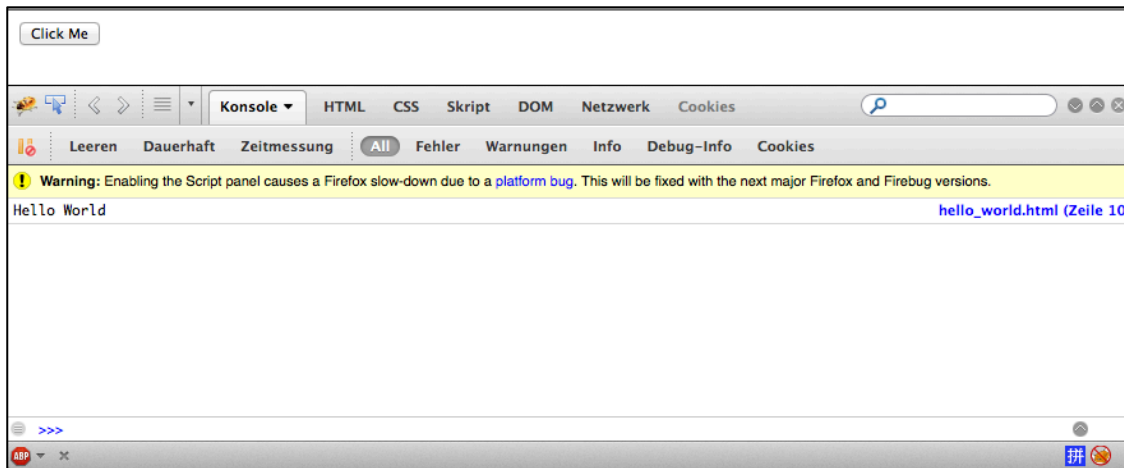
Click Me

Konsole ▾ HTML CSS Skript DOM Netzwerk Cookies

Leeren Dauerhaft Zeitmessung All Fehler Warnungen Info Debug-Info Cookies

Warning: Enabling the Script panel causes a Firefox slow-down due to a platform bug. This will be fixed with the next major Firefox and Firebug versions.

Hello World hello_world.html (Zeile 10

>>>

ABP